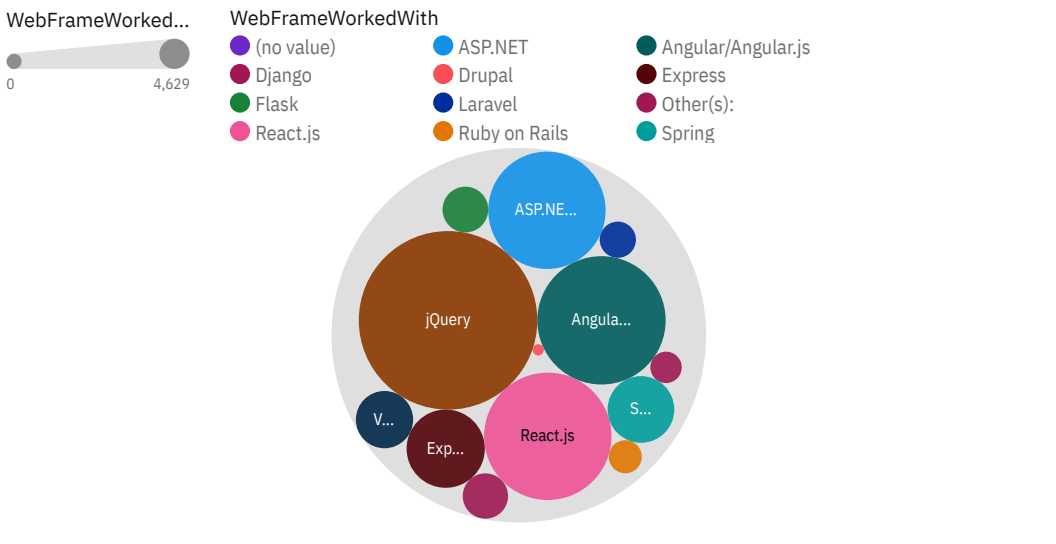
WebFrameWorked...

0

4,629

WebFrameWorkedWith

(no value)

ASP.NET

Angular/Angular.js

Django

Drupal

Express

Flask

Laravel

Other(s):

React.js

Ruby on Rails

Spring

ASP.NE...

jQuery

Angula...

S...

V...

Exp...

React.js